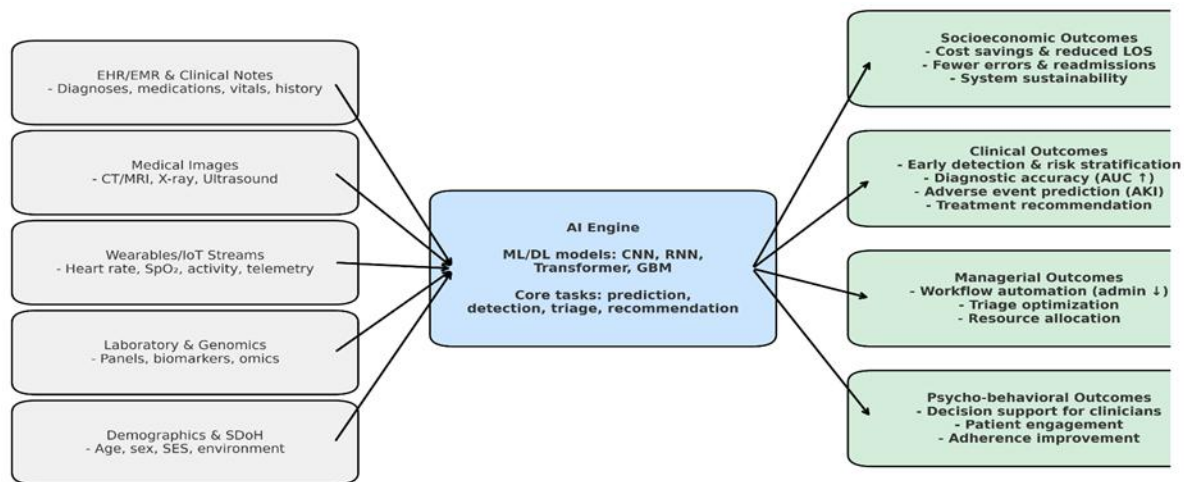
EHR/EMR & Clinical Notes
- Diagnoses, medications, vitals, history

Medical Images
- CT/MRI, X-ray, Ultrasound

Wearables/IoT Streams
- Heart rate, $SpO_2$, activity, telemetry

Laboratory & Genomics
- Panels, biomarkers, omics

Demographics & SDoH
- Age, sex, SES, environment

AI Engine

ML/DL models: CNN, RNN, Transformer, GBM

Core tasks: prediction, detection, triage, recommendation

Socioeconomic Outcomes
- Cost savings & reduced LOS
- Fewer errors & readmissions
- System sustainability

Clinical Outcomes
- Early detection & risk stratification
- Diagnostic accuracy (AUC ↑)
- Adverse event prediction (AKI)
- Treatment recommendation

Managerial Outcomes
- Workflow automation (admin ↓)
- Triage optimization
- Resource allocation

Psycho-behavioral Outcomes
- Decision support for clinicians
- Patient engagement
- Adherence improvement